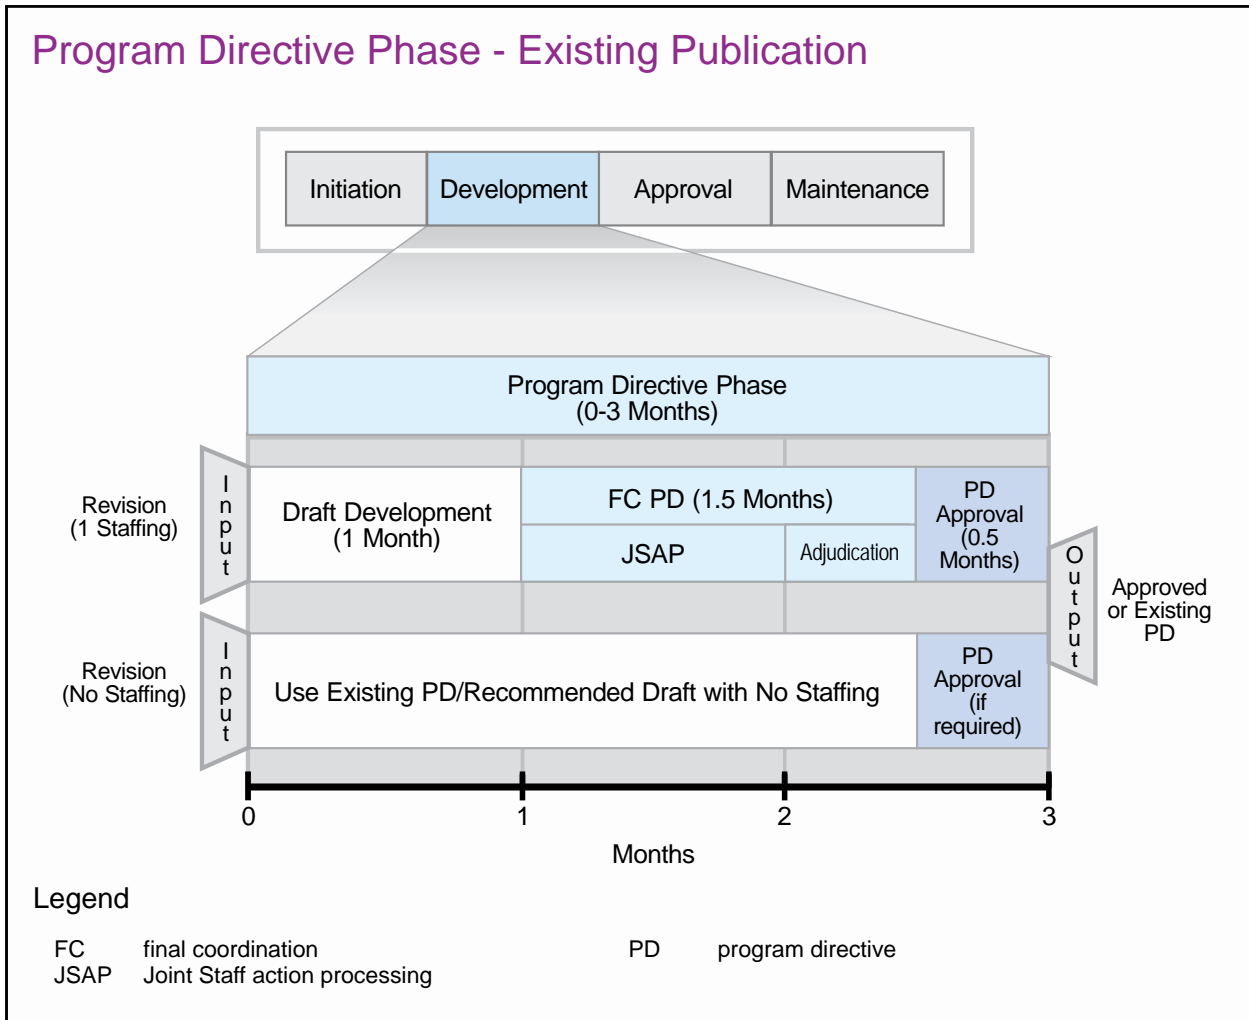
Program Directive Phase - Existing Publication

Initiation Development Approval Maintenance

Program Directive Phase
(0-3 Months)

Revision
(1 Staffing)

Input

Draft Development
(1 Month)

FC PD (1.5 Months)

JSAP

Adjudication

PD Approval (0.5 Months)

Output

Approved or Existing PD

Revision
(No Staffing)

Input

Use Existing PD/Recommended Draft with No Staffing

PD Approval (if required)

0 1 2 3

Months

Legend

FC final coordination
JSAP Joint Staff action processing

PD program directive